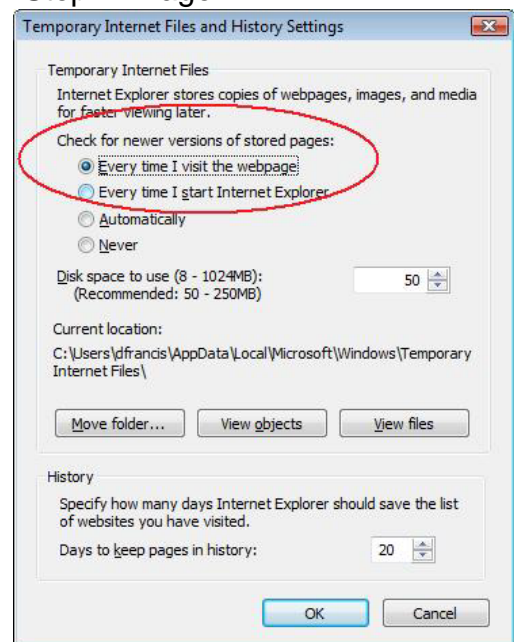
Temporary Internet Files and History Settings

Temporary Internet Files

Internet Explorer stores copies of webpages, images, and media for faster viewing later.

Check for newer versions of stored pages:

Every time I visit the webpage

Every time I start Internet Explorer

Automatically

Never

Disk space to use (8 - 1024MB): (Recommended: 50 - 250MB)

50

Current location:

C:\Users\dfrancis\AppData\Local\Microsoft\Windows\Temporary Internet Files\

Move folder...

View objects

View files

History

Specify how many days Internet Explorer should save the list of websites you have visited.

Days to keep pages in history:

20

OK

Cancel